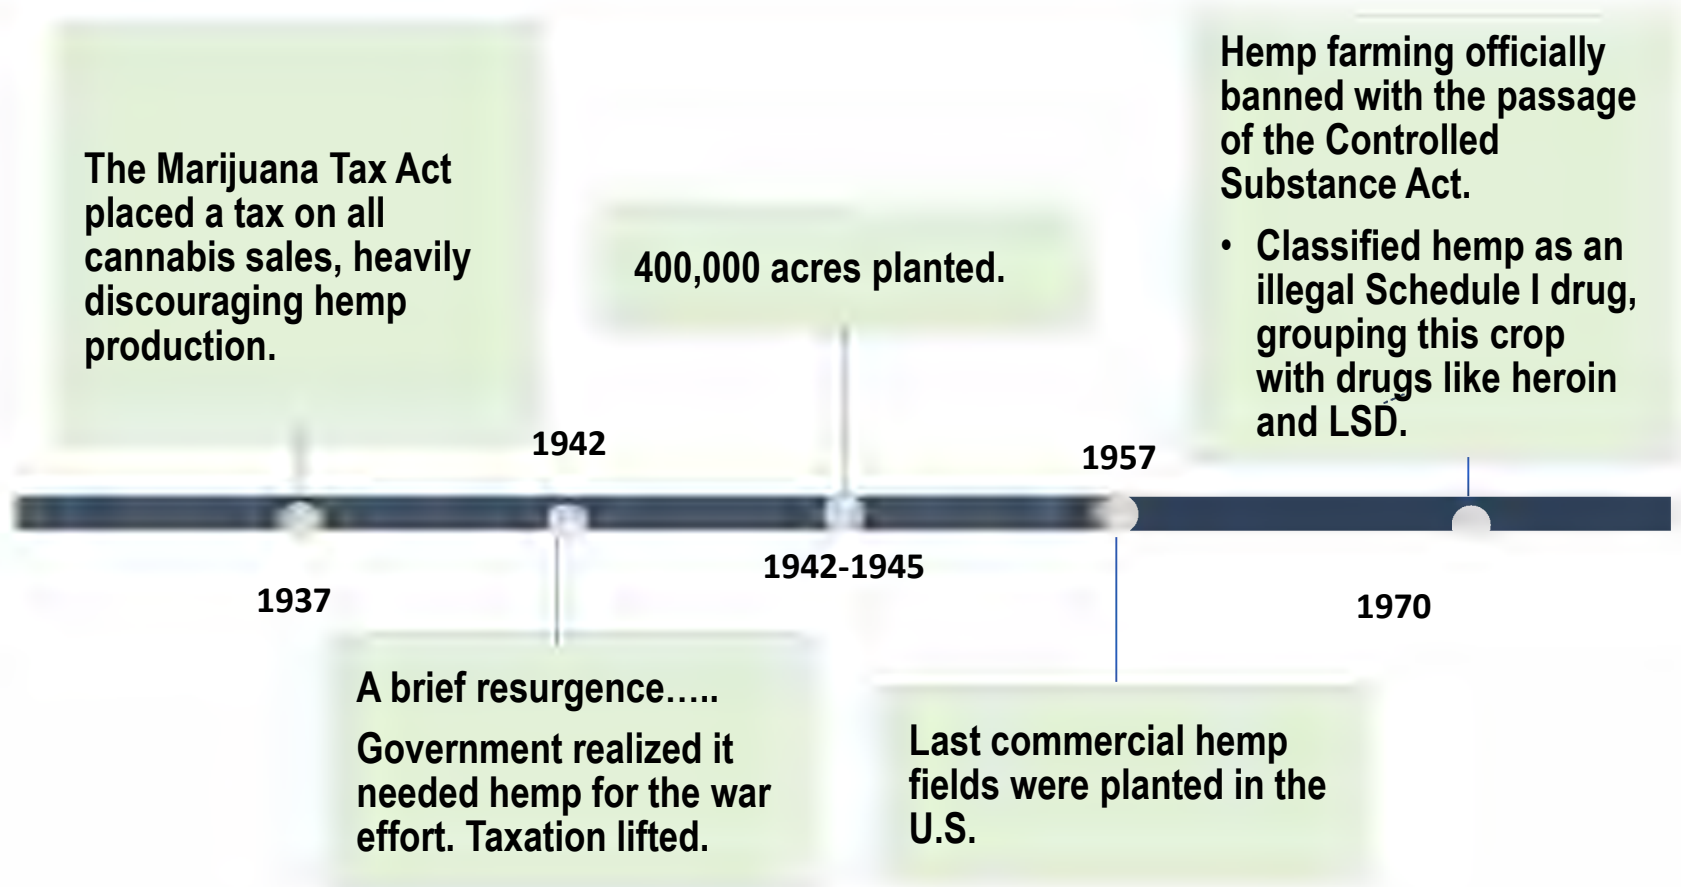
The Marijuana Tax Act placed a tax on all cannabis sales, heavily discouraging hemp production.

1942

400,000 acres planted.

1957

Hemp farming officially banned with the passage of the Controlled Substance Act.

• Classified hemp as an illegal Schedule I drug, grouping this crop with drugs like heroin and LSD.

1937

1942-1945

1970

A brief resurgence…..

Government realized it needed hemp for the war effort. Taxation lifted.

Last commercial hemp fields were planted in the U.S.